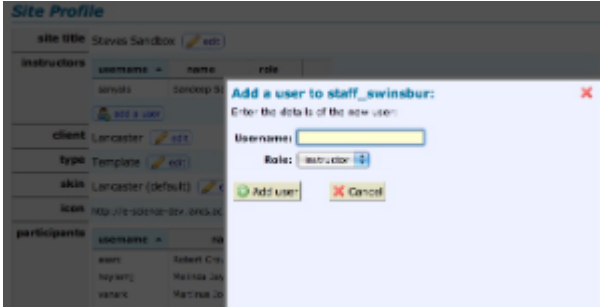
Site Profile

site title Stavas Sandbox edit

instructors

| username ▲ | name | role |
|---|---|---|
| sanyals | Sandeep S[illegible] | |

Add a user

client Lancaster edit

type Template edit

skin Lancaster (default)

icon http://e-science-dev.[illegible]

participants

| username ▲ | na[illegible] |
|---|---|
| eswn | Robert C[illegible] |
| haywarj | Marissa Jay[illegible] |
| varank | Marissa Jo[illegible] |

Add a user to staff_swinsbur:

×

Enter the details of the new user:

Username:

Role: Instructor

Add user

Cancel